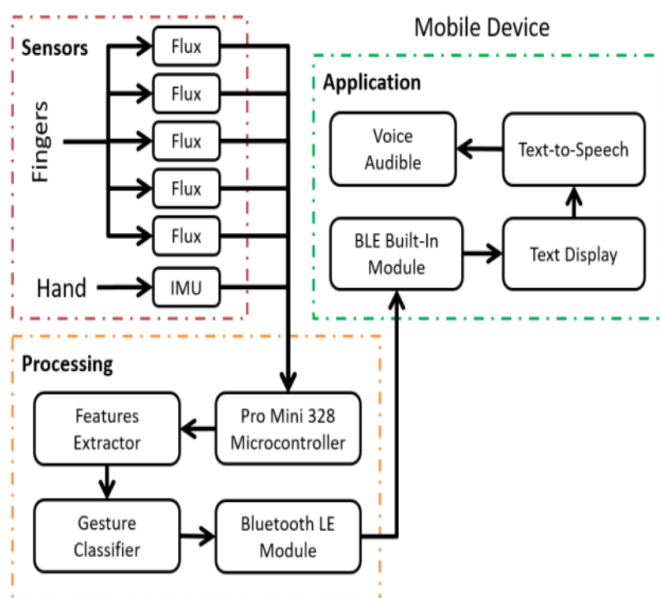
Sensors

Fingers

Flux

Flux

Flux

Flux

Flux

Hand

IMU

Mobile Device

Application

Voice Audible

Text-to-Speech

BLE Built-In Module

Text Display

Processing

Features Extractor

Pro Mini 328 Microcontroller

Gesture Classifier

Bluetooth LE Module